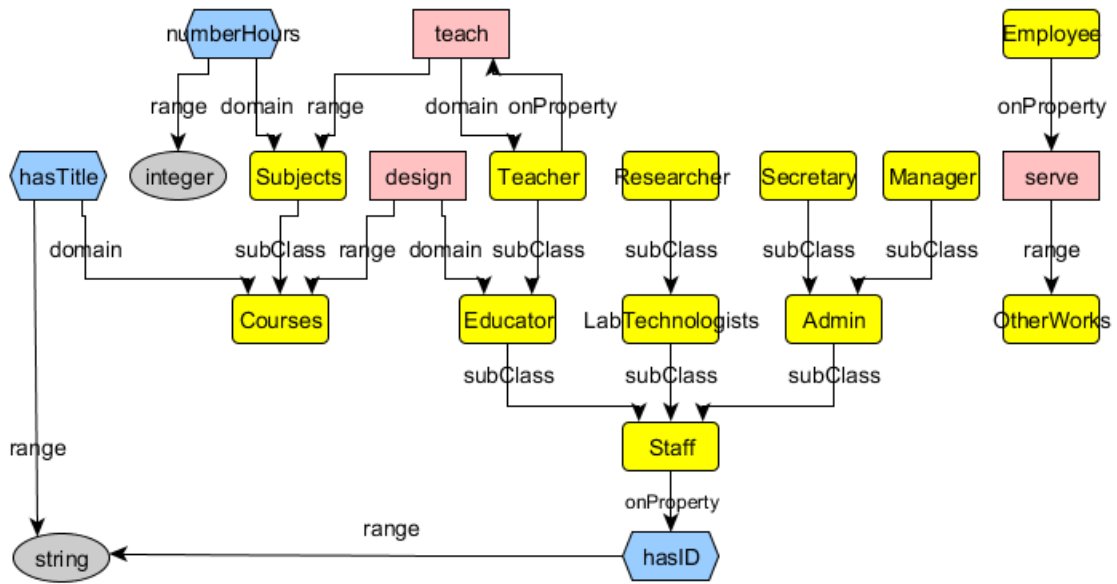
numberHours
teach
Employee
range
domain
range
domain
onProperty
onProperty
hasTitle
integer
Subjects
design
Teacher
Researcher
Secretary
Manager
serve
domain
subClass
range
domain
subClass
subClass
subClass
subClass
range
Courses
Educator
LabTechnologists
Admin
OtherWorks
subClass
subClass
subClass
range
Staff
onProperty
range
string
hasID